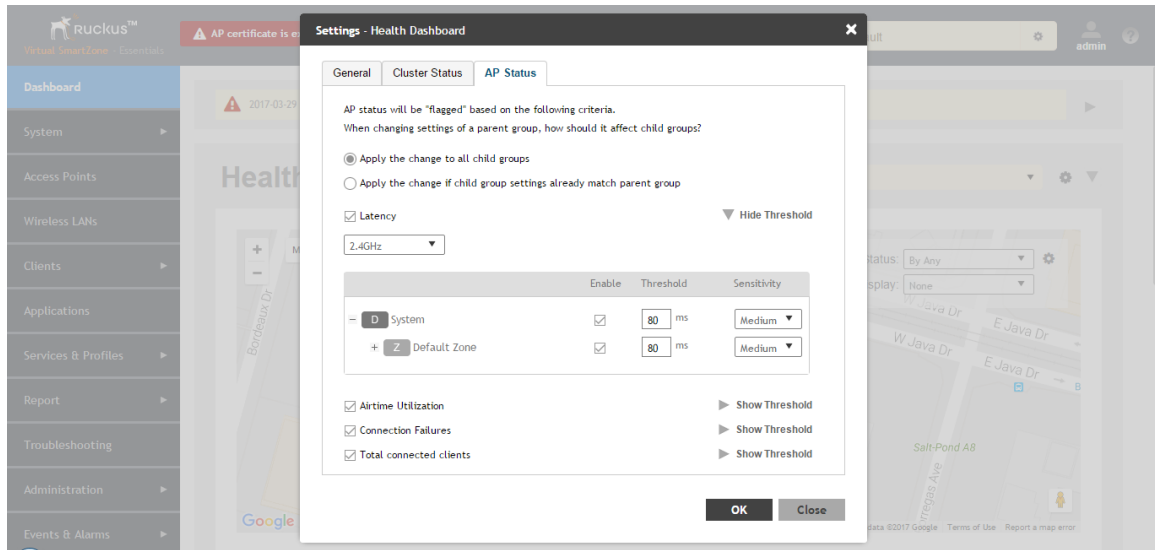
Ruckus™
Virtual SmartZone - Essentials

AP certificate is ex

ult

admin

Dashboard
System
Access Points
Wireless LANs
Clients
Applications
Services & Profiles
Report
Troubleshooting
Administration
Events & Alarms

2017-03-29

Health

Status: By Any
Display: None

Settings - Health Dashboard

General | Cluster Status | AP Status

AP status will be "flagged" based on the following criteria.
When changing settings of a parent group, how should it affect child groups?

Apply the change to all child groups
Apply the change if child group settings already match parent group

Latency

Hide Threshold

2.4GHz

| | Enable | Threshold | Sensitivity |
|---|---|---|---|
| − D System | ☑ | 80 ms | Medium |
| + Z Default Zone | ☑ | 80 ms | Medium |

Airtime Utilization — Show Threshold
Connection Failures — Show Threshold
Total connected clients — Show Threshold

OK  Close

Bordeaux Dr
W Java Dr
E Java Dr
Salt-Pond A8
Borregas Ave
Google
Map data ©2017 Google  Terms of Use  Report a map error